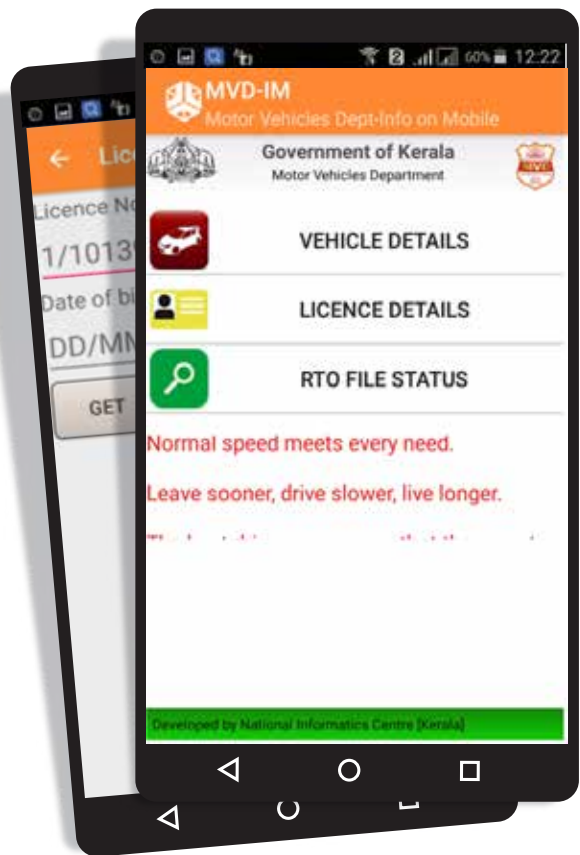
Lic
Licence No
1/1013
Date of bi
DD/MM
GET

60% 12:22
MVD-IM
Motor Vehicles Dept-Info on Mobile
Government of Kerala
Motor Vehicles Department
MVD
VEHICLE DETAILS
LICENCE DETAILS
RTO FILE STATUS
Normal speed meets every need.
Leave sooner, drive slower, live longer.
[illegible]
Developed by National Informatics Centre [Kerala]